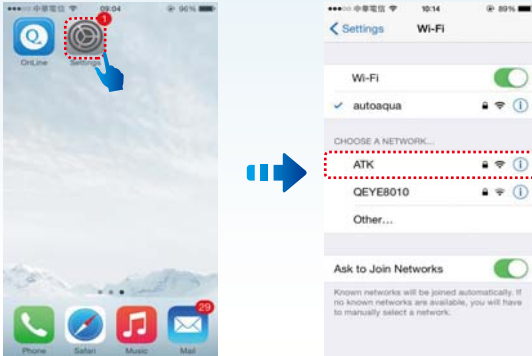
●●●○○ 中華電信 09:04 96%

1

OnLine

Settings

Phone

Safari

Music

29

Mail

●●●○○ 中華電信 10:14 89%

< Settings Wi-Fi

Wi-Fi

✓ autoaqua

CHOOSE A NETWORK...

ATK

QEYE8010

Other...

Ask to Join Networks

Known networks will be joined automatically. If no known networks are available, you will have to manually select a network.